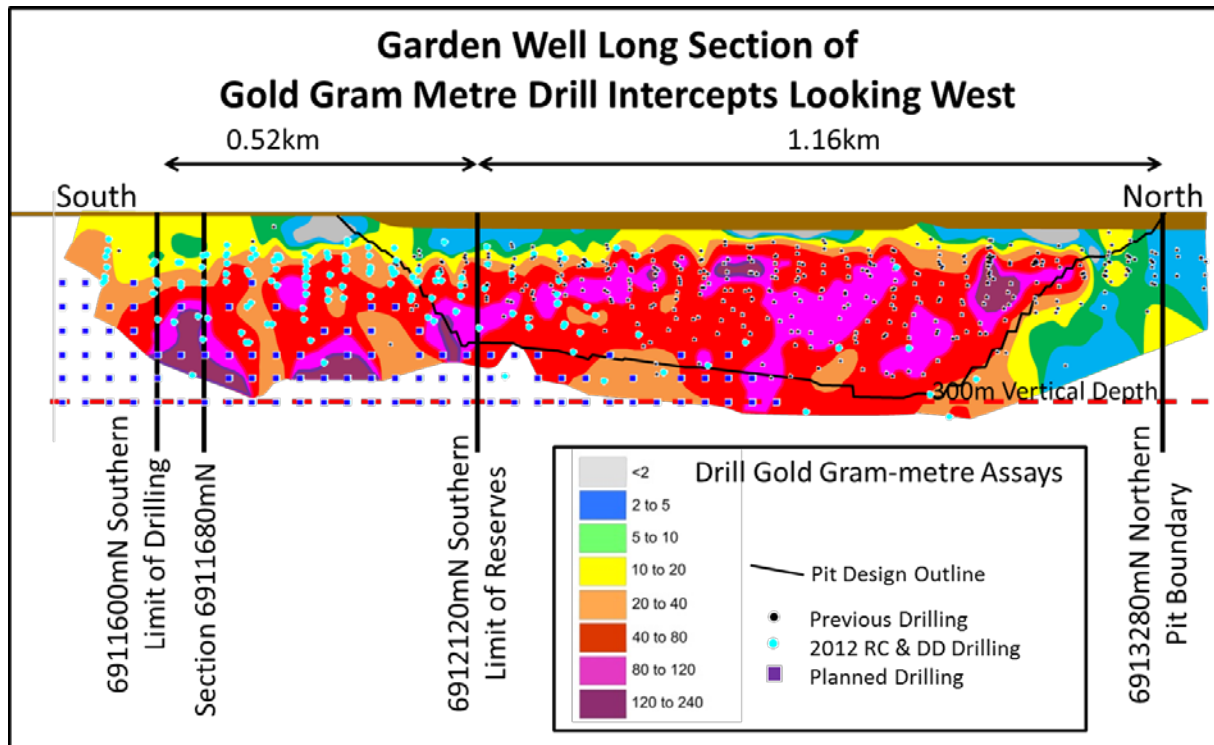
Garden Well Long Section of
Gold Gram Metre Drill Intercepts Looking West

0.52km

1.16km

South

North

300m Vertical Depth

6911600mN Southern Limit of Drilling

Section 6911680mN

6912120mN Southern Limit of Reserves

6913280mN Northern Pit Boundary

Drill Gold Gram-metre Assays

<2

2 to 5

5 to 10

10 to 20

20 to 40

40 to 80

80 to 120

120 to 240

Pit Design Outline

Previous Drilling

2012 RC & DD Drilling

Planned Drilling